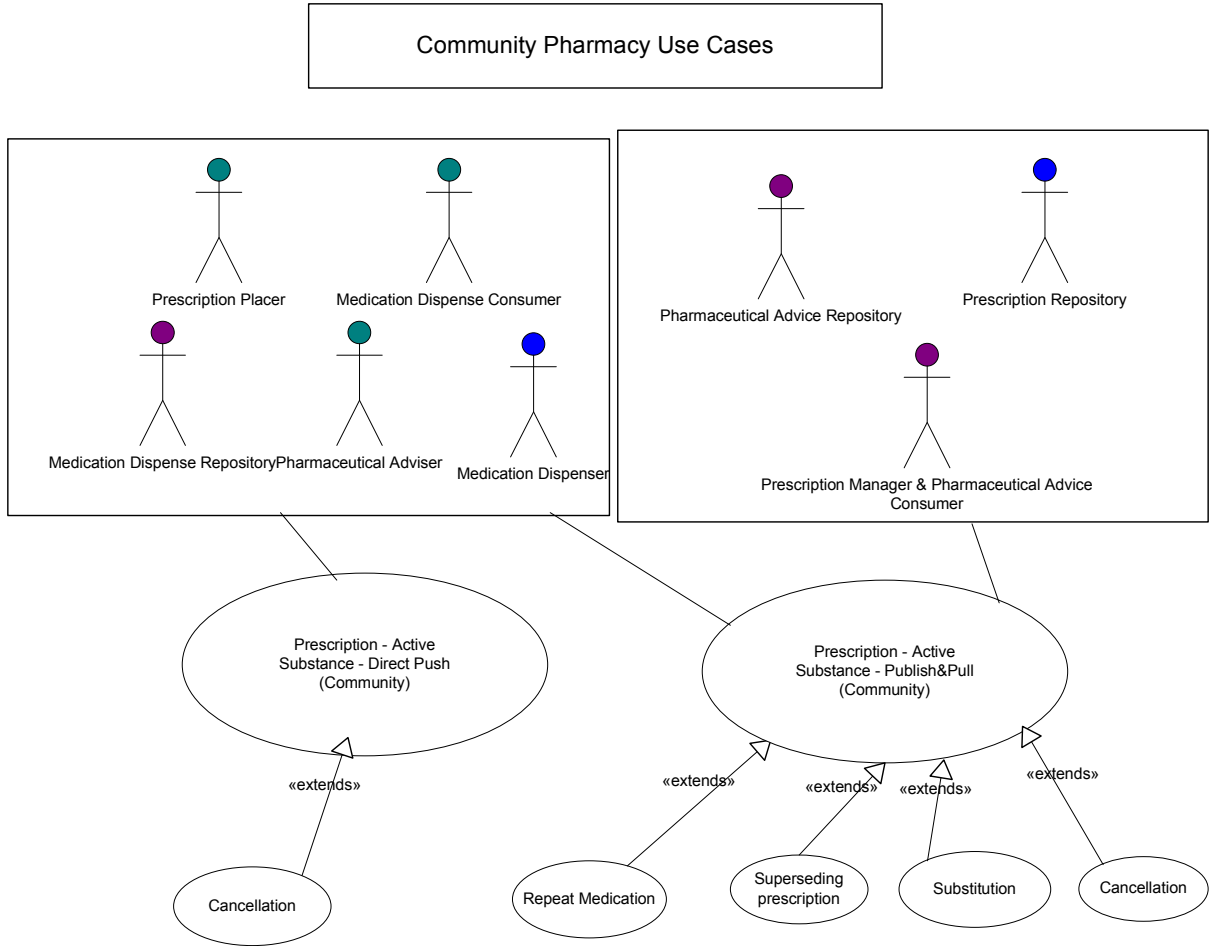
Community Pharmacy Use Cases

Prescription Placer

Medication Dispense Consumer

Medication Dispense Repository

Pharmaceutical Adviser

Medication Dispenser

Pharmaceutical Advice Repository

Prescription Repository

Prescription Manager & Pharmaceutical Advice Consumer

Prescription - Active Substance - Direct Push (Community)

Prescription - Active Substance - Publish&Pull (Community)

«extends»

Cancellation

«extends»

«extends»

«extends»

«extends»

Repeat Medication

Superseding prescription

Substitution

Cancellation